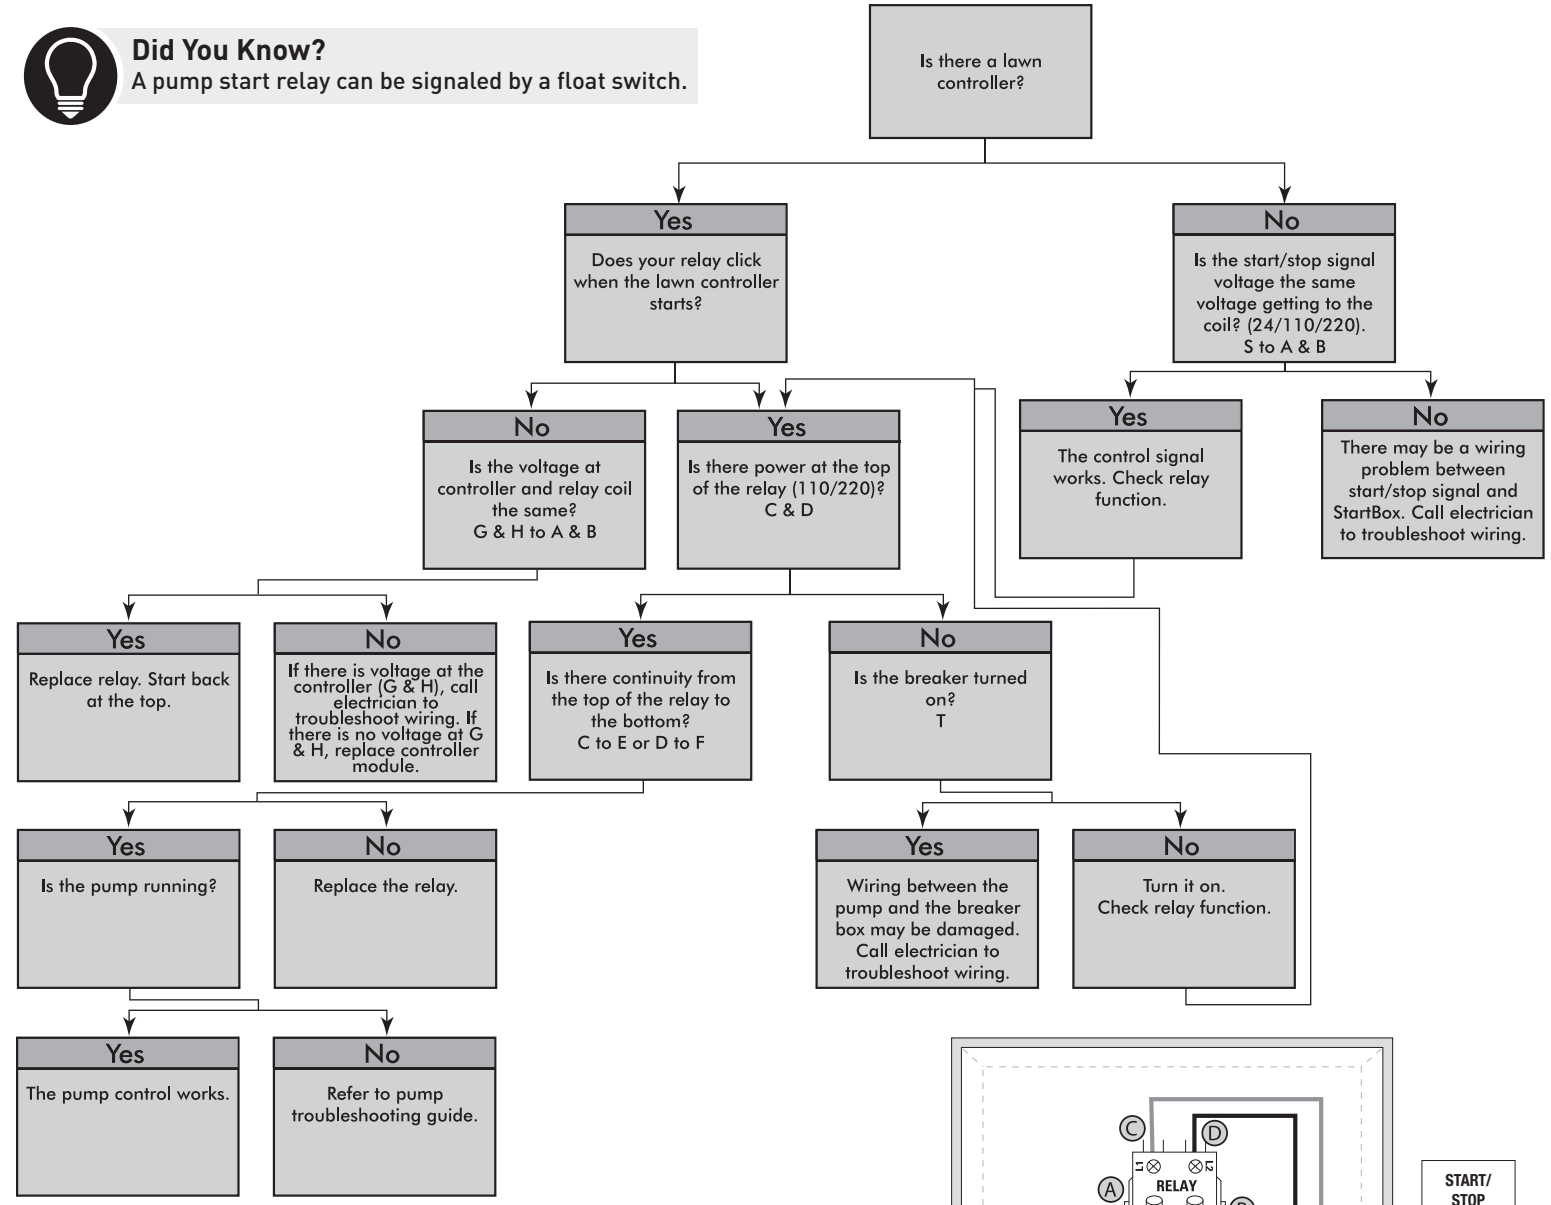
Did You Know?
A pump start relay can be signaled by a float switch.

Is there a lawn controller?

Yes
Does your relay click when the lawn controller starts?

No
Is the start/stop signal voltage the same voltage getting to the coil? (24/110/220). S to A & B

No
Is the voltage at controller and relay coil the same? G & H to A & B

Yes
Is there power at the top of the relay (110/220)? C & D

Yes
The control signal works. Check relay function.

No
There may be a wiring problem between start/stop signal and StartBox. Call electrician to troubleshoot wiring.

Yes
Replace relay. Start back at the top.

No
If there is voltage at the controller (G & H), call electrician to troubleshoot wiring. If there is no voltage at G & H, replace controller module.

Yes
Is there continuity from the top of the relay to the bottom? C to E or D to F

No
Is the breaker turned on? T

Yes
Is the pump running?

No
Replace the relay.

Yes
Wiring between the pump and the breaker box may be damaged. Call electrician to troubleshoot wiring.

No
Turn it on. Check relay function.

Yes
The pump control works.

No
Refer to pump troubleshooting guide.

C
D
A
RELAY
START/ STOP